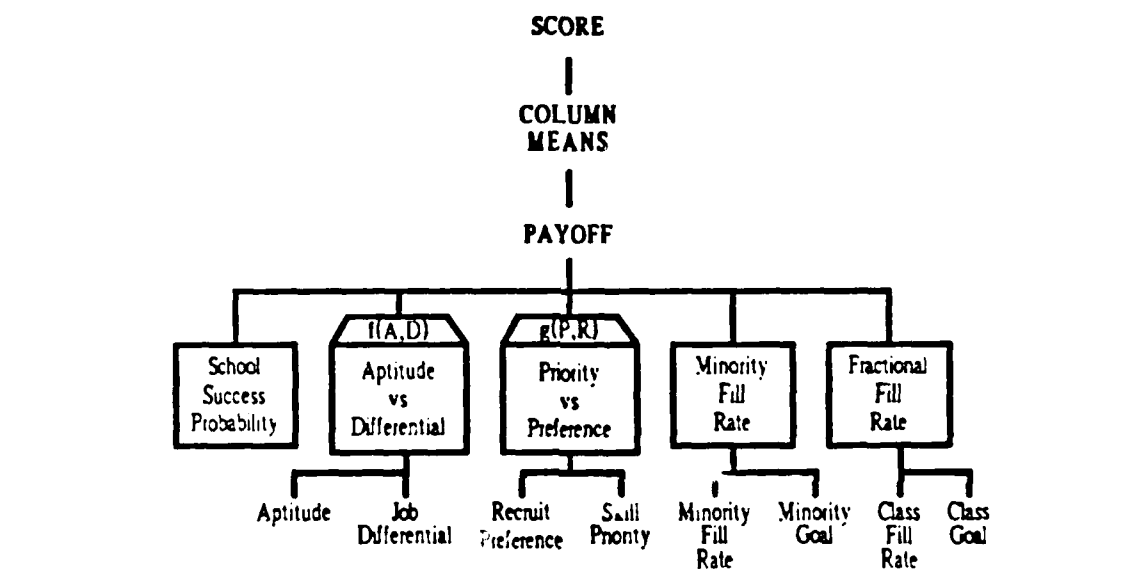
SCORE

COLUMN MEANS

PAYOFF

School Success Probability

f(A,D)
Aptitude vs Differential

g(P,R)
Priority vs Preference

Minority Fill Rate

Fractional Fill Rate

Aptitude

Job Differential

Recruit Preference

Skill Priority

Minority Fill Rate

Minority Goal

Class Fill Rate

Class Goal